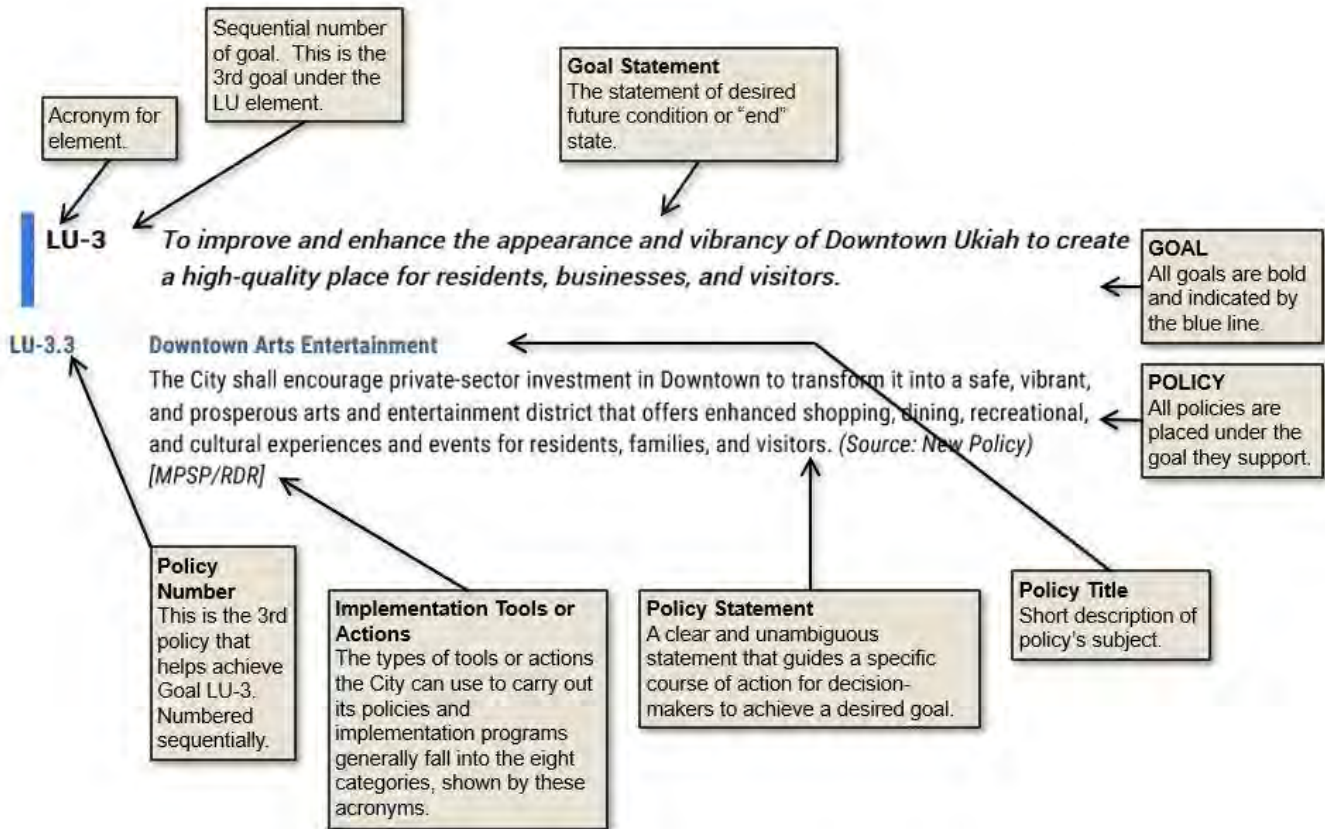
Acronym for element.

Sequential number of goal. This is the 3rd goal under the LU element.

Goal Statement
The statement of desired future condition or "end" state.

LU-3 To improve and enhance the appearance and vibrancy of Downtown Ukiah to create a high-quality place for residents, businesses, and visitors.

GOAL
All goals are bold and indicated by the blue line.

LU-3.3 Downtown Arts Entertainment
The City shall encourage private-sector investment in Downtown to transform it into a safe, vibrant, and prosperous arts and entertainment district that offers enhanced shopping, dining, recreational, and cultural experiences and events for residents, families, and visitors. (Source: New Policy) [MPSP/RDR]

POLICY
All policies are placed under the goal they support.

Policy Number
This is the 3rd policy that helps achieve Goal LU-3. Numbered sequentially.

Implementation Tools or Actions
The types of tools or actions the City can use to carry out its policies and implementation programs generally fall into the eight categories, shown by these acronyms.

Policy Statement
A clear and unambiguous statement that guides a specific course of action for decision-makers to achieve a desired goal.

Policy Title
Short description of policy's subject.